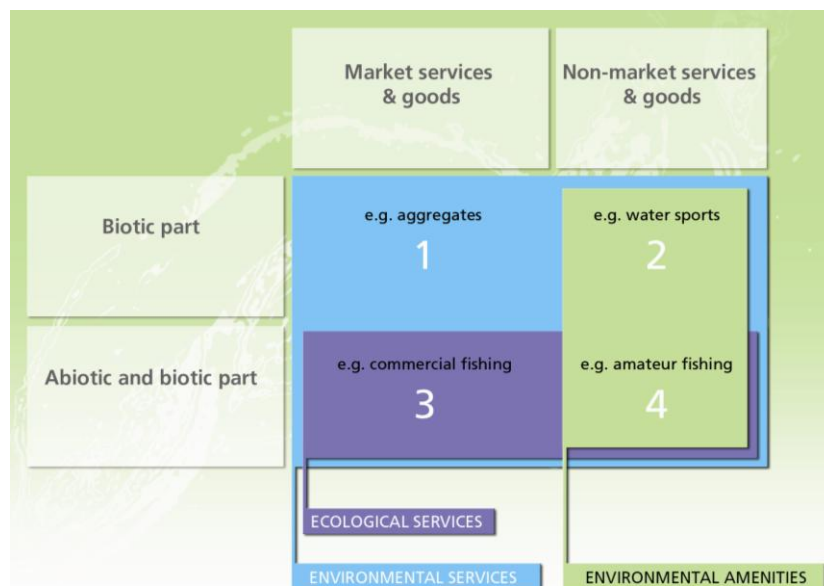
Market services & goods

Non-market services & goods

Biotic part

Abiotic and biotic part

e.g. aggregates
1

e.g. water sports
2

e.g. commercial fishing
3

e.g. amateur fishing
4

ECOLOGICAL SERVICES

ENVIRONMENTAL SERVICES

ENVIRONMENTAL AMENITIES